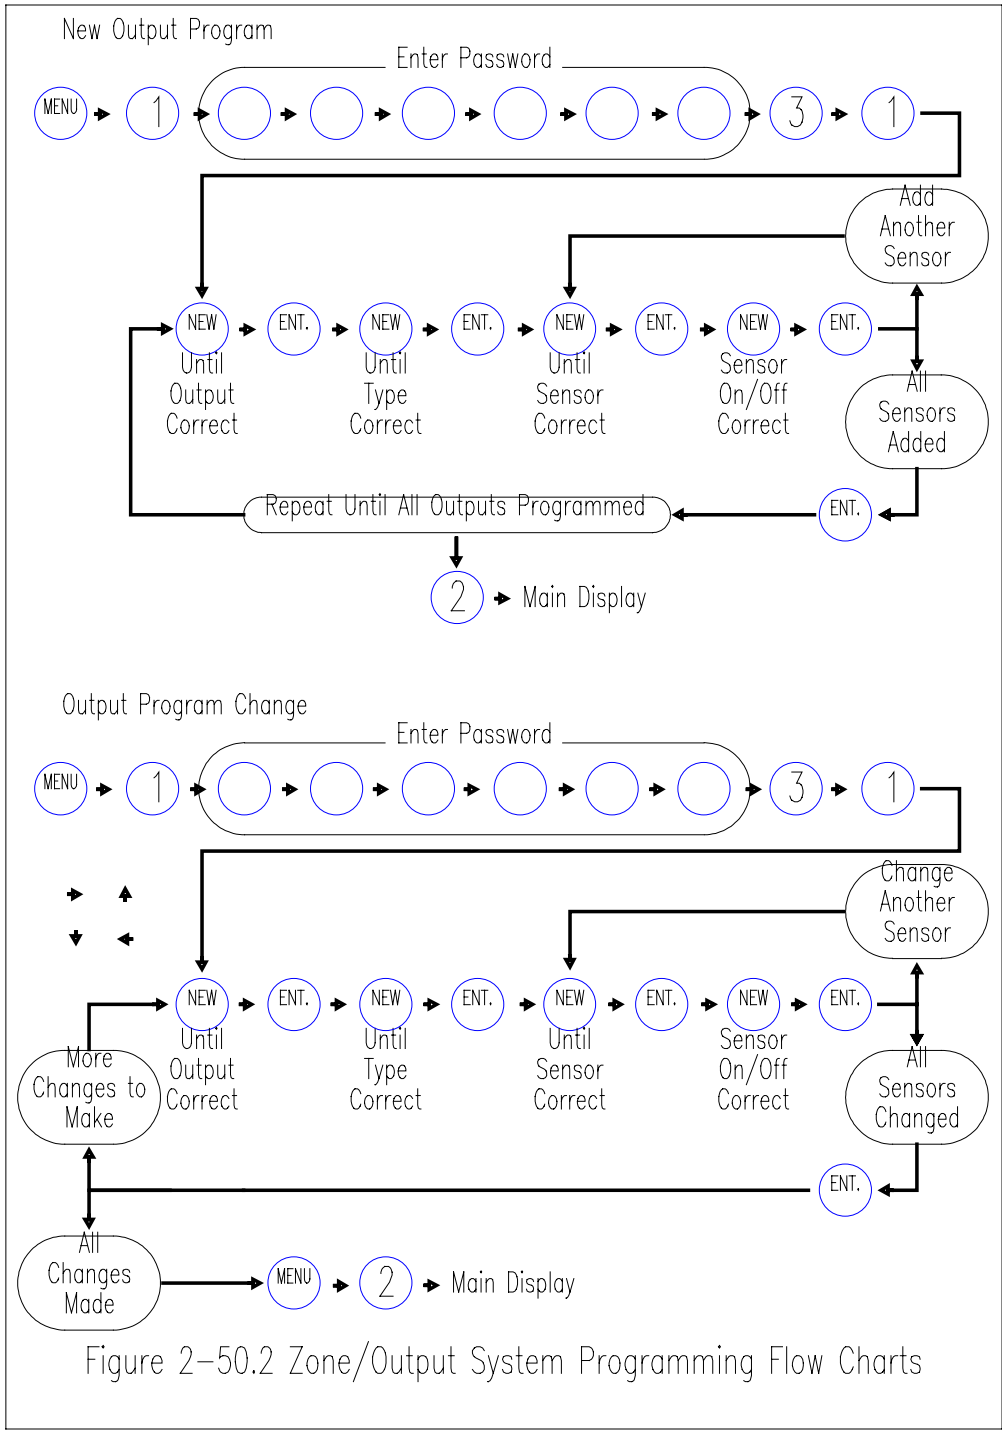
New Output Program

Enter Password

MENU 1 3 1

Add Another Sensor

NEW ENT. NEW ENT. NEW ENT. NEW ENT.

Until Output Correct

Until Type Correct

Until Sensor Correct

Sensor On/Off Correct

All Sensors Added

Repeat Until All Outputs Programmed

ENT.

2 Main Display

Output Program Change

Enter Password

MENU 1 3 1

Change Another Sensor

NEW ENT. NEW ENT. NEW ENT. NEW ENT.

More Changes to Make

Until Output Correct

Until Type Correct

Until Sensor Correct

Sensor On/Off Correct

All Sensors Changed

ENT.

All Changes Made

MENU 2 Main Display

Figure 2–50.2 Zone/Output System Programming Flow Charts